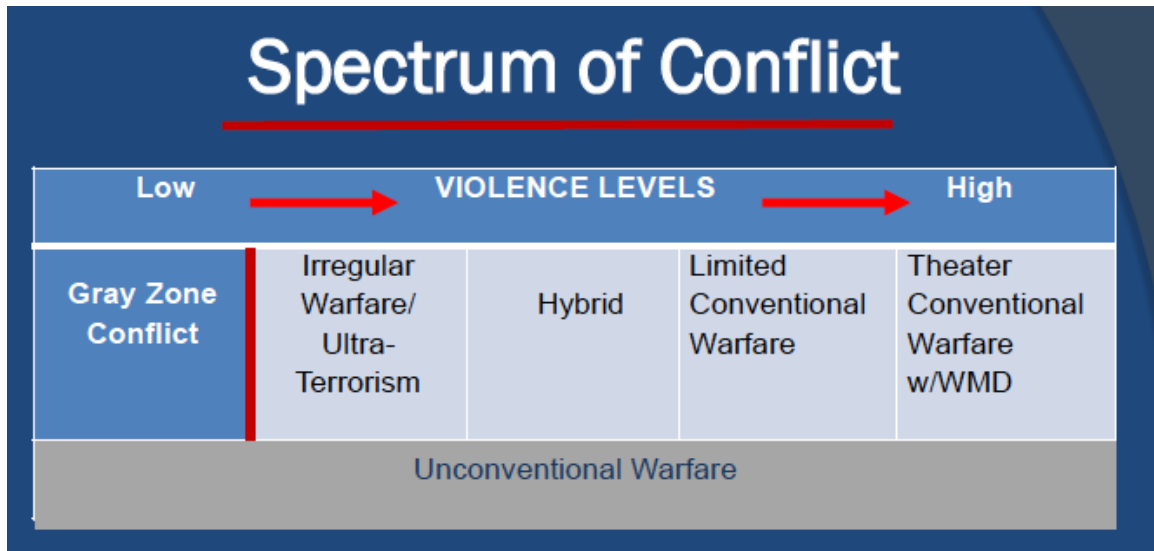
Spectrum of Conflict

| Low | VIOLENCE LEVELS | | | High |
|---|---|---|---|---|
| Gray Zone Conflict | Irregular Warfare/ Ultra-Terrorism | Hybrid | Limited Conventional Warfare | Theater Conventional Warfare w/WMD |
| Unconventional Warfare | | | | |